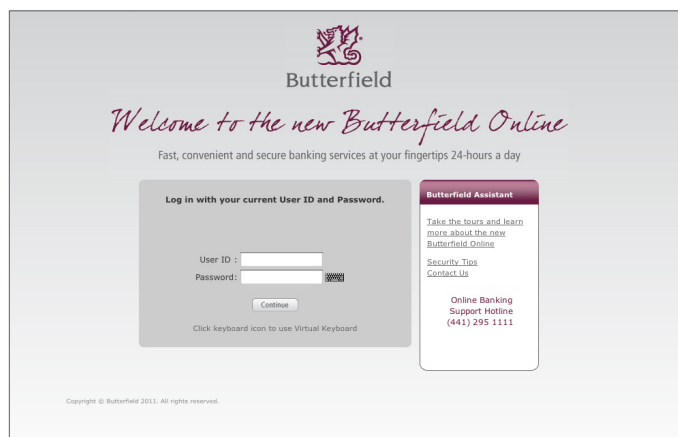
Butterfield

Welcome to the new Butterfield Online

Fast, convenient and secure banking services at your fingertips 24-hours a day

Log in with your current User ID and Password.

User ID :
Password :

Continue

Click keyboard icon to use Virtual Keyboard

Butterfield Assistant

Take the tours and learn more about the new Butterfield Online

Security Tips
Contact Us

Online Banking Support Hotline (441) 295 1111

Copyright © Butterfield 2011. All rights reserved.